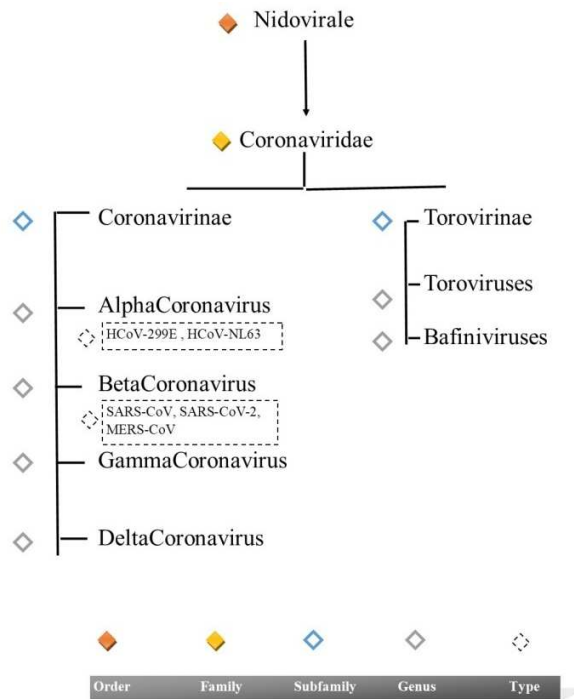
Nidovirale

Coronaviridae

Coronavirinae

AlphaCoronavirus

HCoV-299E , HCoV-NL63

BetaCoronavirus

SARS-CoV, SARS-CoV-2, MERS-CoV

GammaCoronavirus

DeltaCoronavirus

Torovirinae

Toroviruses

Bafiniviruses

Order Family Subfamily Genus Type